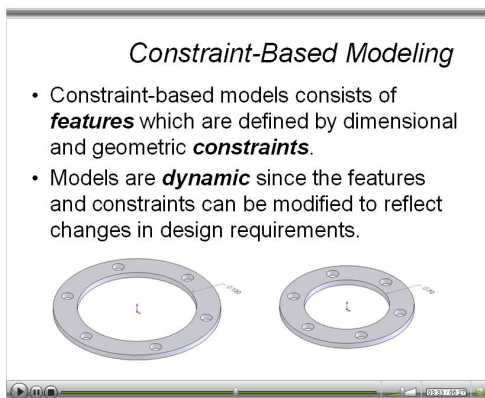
Constraint-Based Modeling

- Constraint-based models consists of ***features*** which are defined by dimensional and geometric ***constraints***.
- Models are ***dynamic*** since the features and constraints can be modified to reflect changes in design requirements.

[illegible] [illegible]

03:33 / 06:27